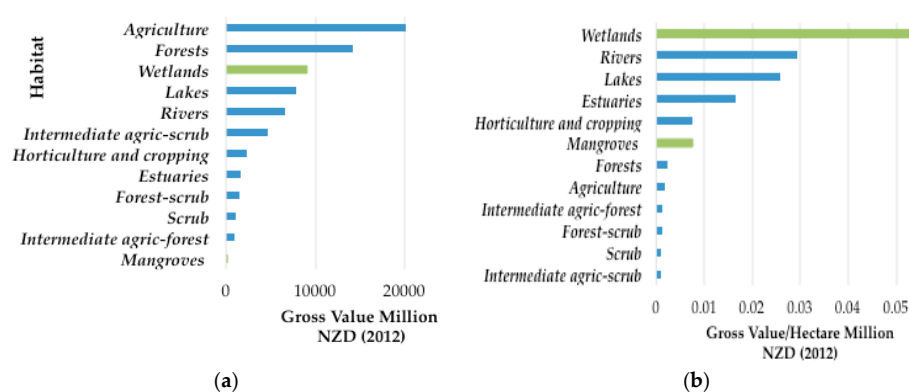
Habitat

Agriculture
Forests
Wetlands
Lakes
Rivers
Intermediate agric-scrub
Horticulture and cropping
Estuaries
Forest-scrub
Scrub
Intermediate agric-forest
Mangroves

0 10000 20000

Gross Value Million NZD (2012)

(a)

Wetlands
Rivers
Lakes
Estuaries
Horticulture and cropping
Mangroves
Forests
Agriculture
Intermediate agric-forest
Forest-scrub
Scrub
Intermediate agric-scrub

0 0.01 0.02 0.03 0.04 0.05

Gross Value/Hectare Million NZD (2012)

(b)